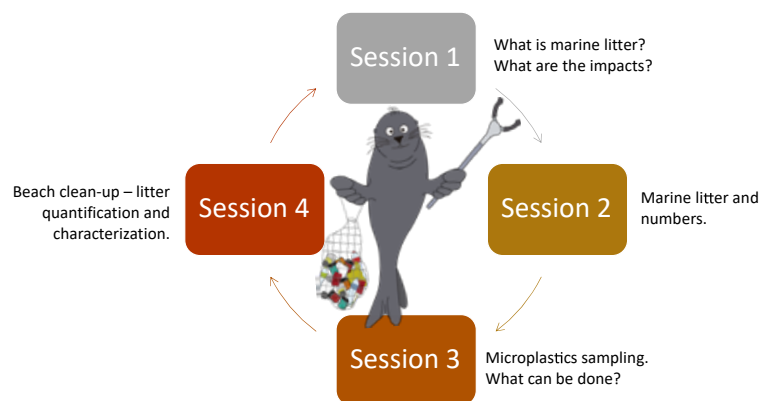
Session 1
What is marine litter?
What are the impacts?

Session 2
Marine litter and numbers.

Session 3
Microplastics sampling.
What can be done?

Session 4
Beach clean-up – litter quantification and characterization.